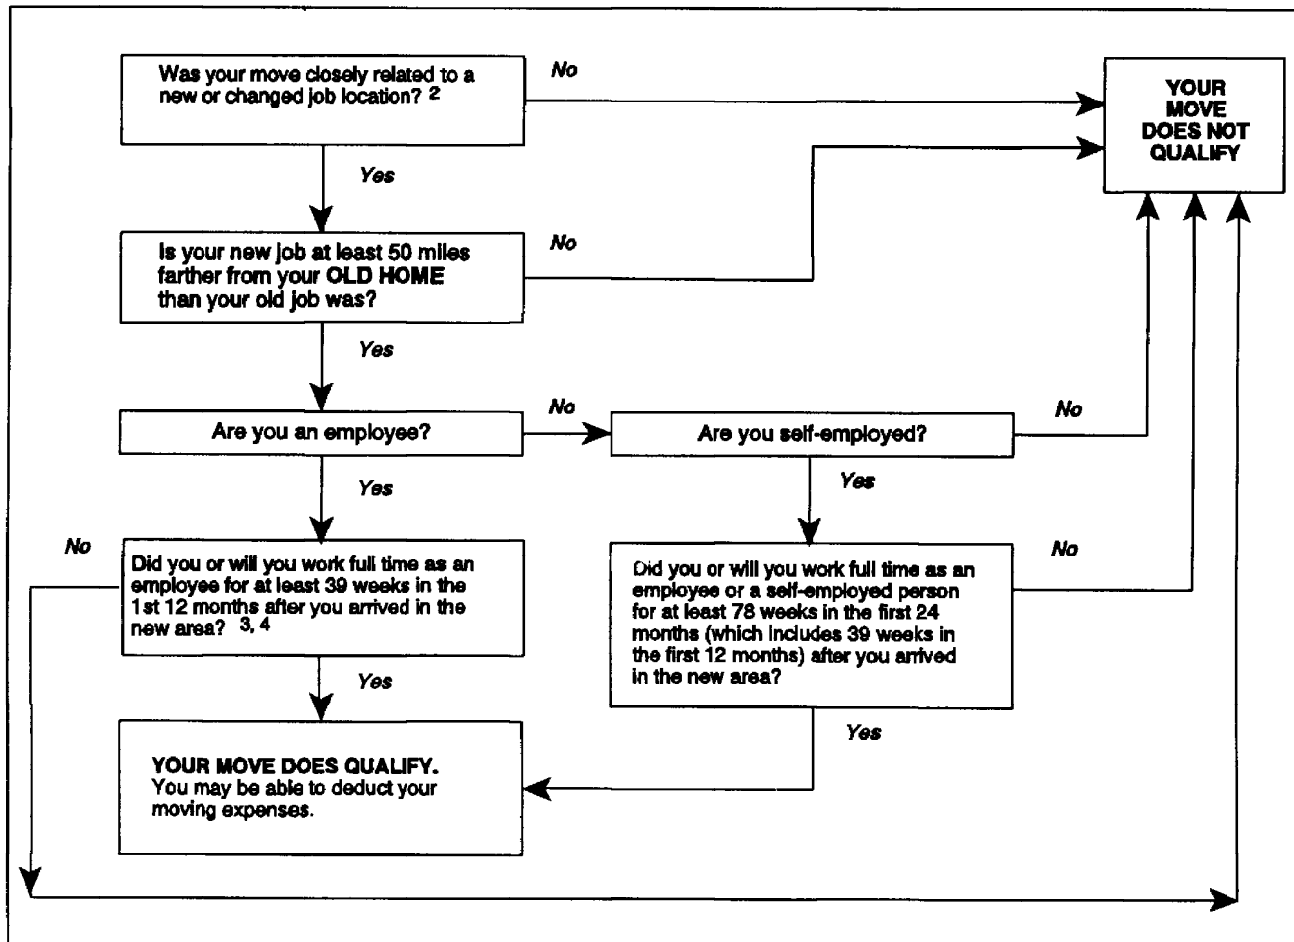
Was your move closely related to a new or changed job location? 2

No

YOUR MOVE DOES NOT QUALIFY

Yes

Is your new job at least 50 miles farther from your OLD HOME than your old job was?

No

Yes

Are you an employee?

No

Are you self-employed?

No

Yes

Yes

No

Did you or will you work full time as an employee for at least 39 weeks in the 1st 12 months after you arrived in the new area? 3, 4

No

Did you or will you work full time as an employee or a self-employed person for at least 78 weeks in the first 24 months (which includes 39 weeks in the first 12 months) after you arrived in the new area?

Yes

YOUR MOVE DOES QUALIFY. You may be able to deduct your moving expenses.

Yes